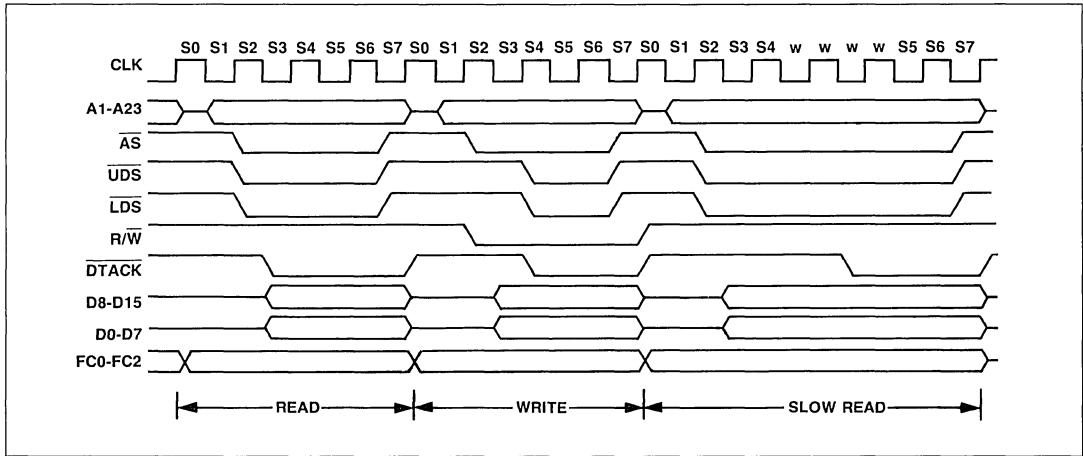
S0 S1 S2 S3 S4 S5 S6 S7 S0 S1 S2 S3 S4 S5 S6 S7 S0 S1 S2 S3 S4 w w w w S5 S6 S7

CLK

A1-A23

$\overline{AS}$

$\overline{UDS}$

$\overline{LDS}$

R/$\overline{W}$

$\overline{DTACK}$

D8-D15

D0-D7

FC0-FC2

READ

WRITE

SLOW READ